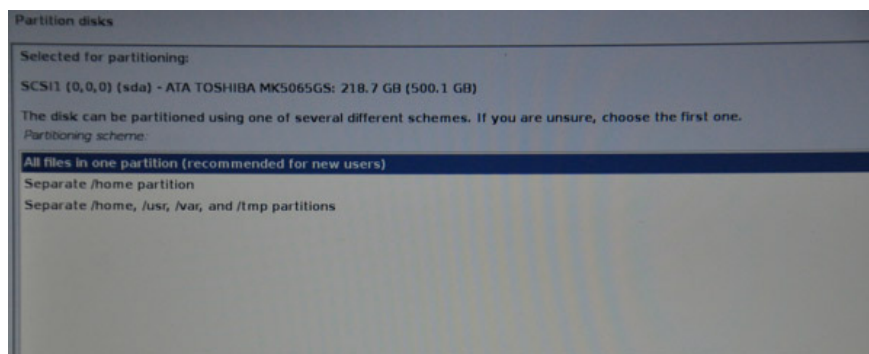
Partition disks

Selected for partitioning:

SCSI1 (0,0,0) (sda) - ATA TOSHIBA MK5065GS: 218.7 GB (500.1 GB)

The disk can be partitioned using one of several different schemes. If you are unsure, choose the first one.
Partitioning scheme:

All files in one partition (recommended for new users)
Separate /home partition
Separate /home, /usr, /var, and /tmp partitions